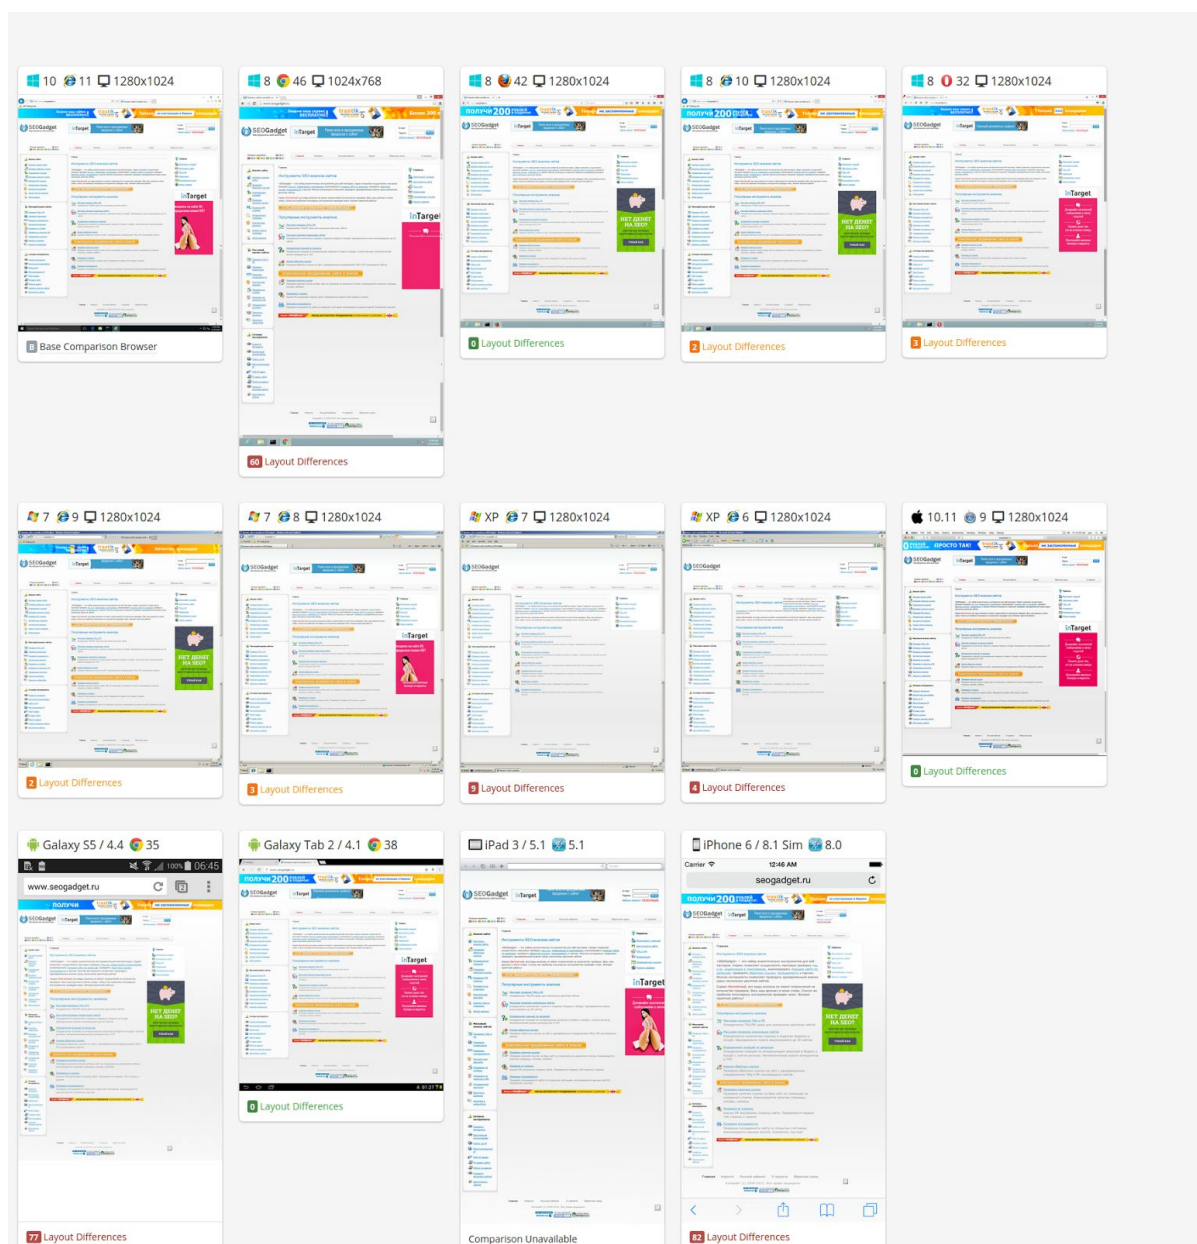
10 11 1280x1024
B Base Comparison Browser

8 46 1024x768
60 Layout Differences

8 42 1280x1024
0 Layout Differences

8 10 1280x1024
2 Layout Differences

8 32 1280x1024
3 Layout Differences

7 9 1280x1024
2 Layout Differences

7 8 1280x1024
3 Layout Differences

XP 7 1280x1024
9 Layout Differences

XP 6 1280x1024
4 Layout Differences

10.11 9 1280x1024
0 Layout Differences

Galaxy S5 / 4.4 35
100% 06:45
www.seogadget.ru
77 Layout Differences

Galaxy Tab 2 / 4.1 38
0 Layout Differences

iPad 3 / 5.1 5.1
Comparison Unavailable

iPhone 6 / 8.1 Sim 8.0
Carrier
12:46 AM
seogadget.ru
82 Layout Differences